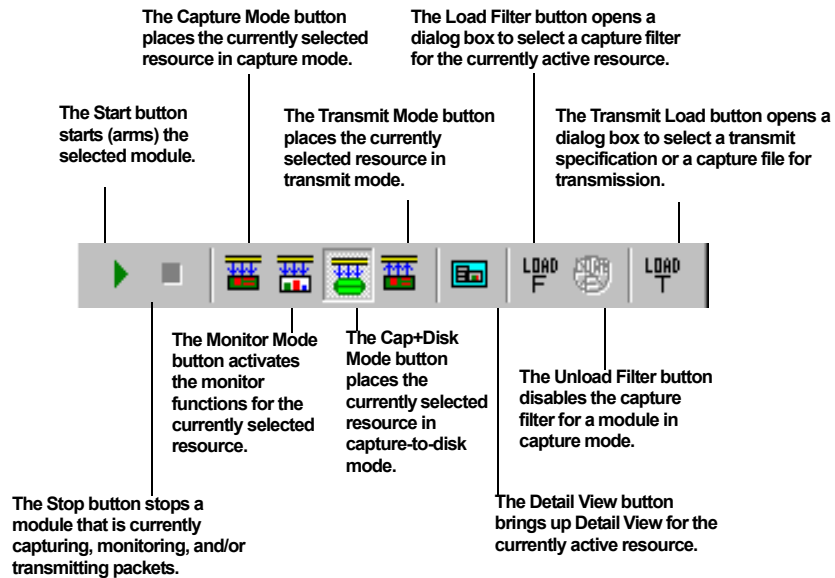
The Capture Mode button places the currently selected resource in capture mode.

The Load Filter button opens a dialog box to select a capture filter for the currently active resource.

The Start button starts (arms) the selected module.

The Transmit Mode button places the currently selected resource in transmit mode.

The Transmit Load button opens a dialog box to select a transmit specification or a capture file for transmission.

LOAD F

LOAD T

The Monitor Mode button activates the monitor functions for the currently selected resource.

The Cap+Disk Mode button places the currently selected resource in capture-to-disk mode.

The Unload Filter button disables the capture filter for a module in capture mode.

The Stop button stops a module that is currently capturing, monitoring, and/or transmitting packets.

The Detail View button brings up Detail View for the currently active resource.